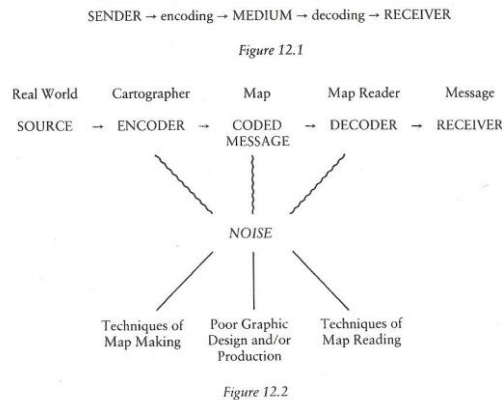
SENDER → encoding → MEDIUM → decoding → RECEIVER

*Figure 12.1*

Real World Cartographer Map Map Reader Message

SOURCE → ENCODER → CODED MESSAGE → DECODER → RECEIVER

*NOISE*

Techniques of Map Making

Poor Graphic Design and/or Production

Techniques of Map Reading

*Figure 12.2*